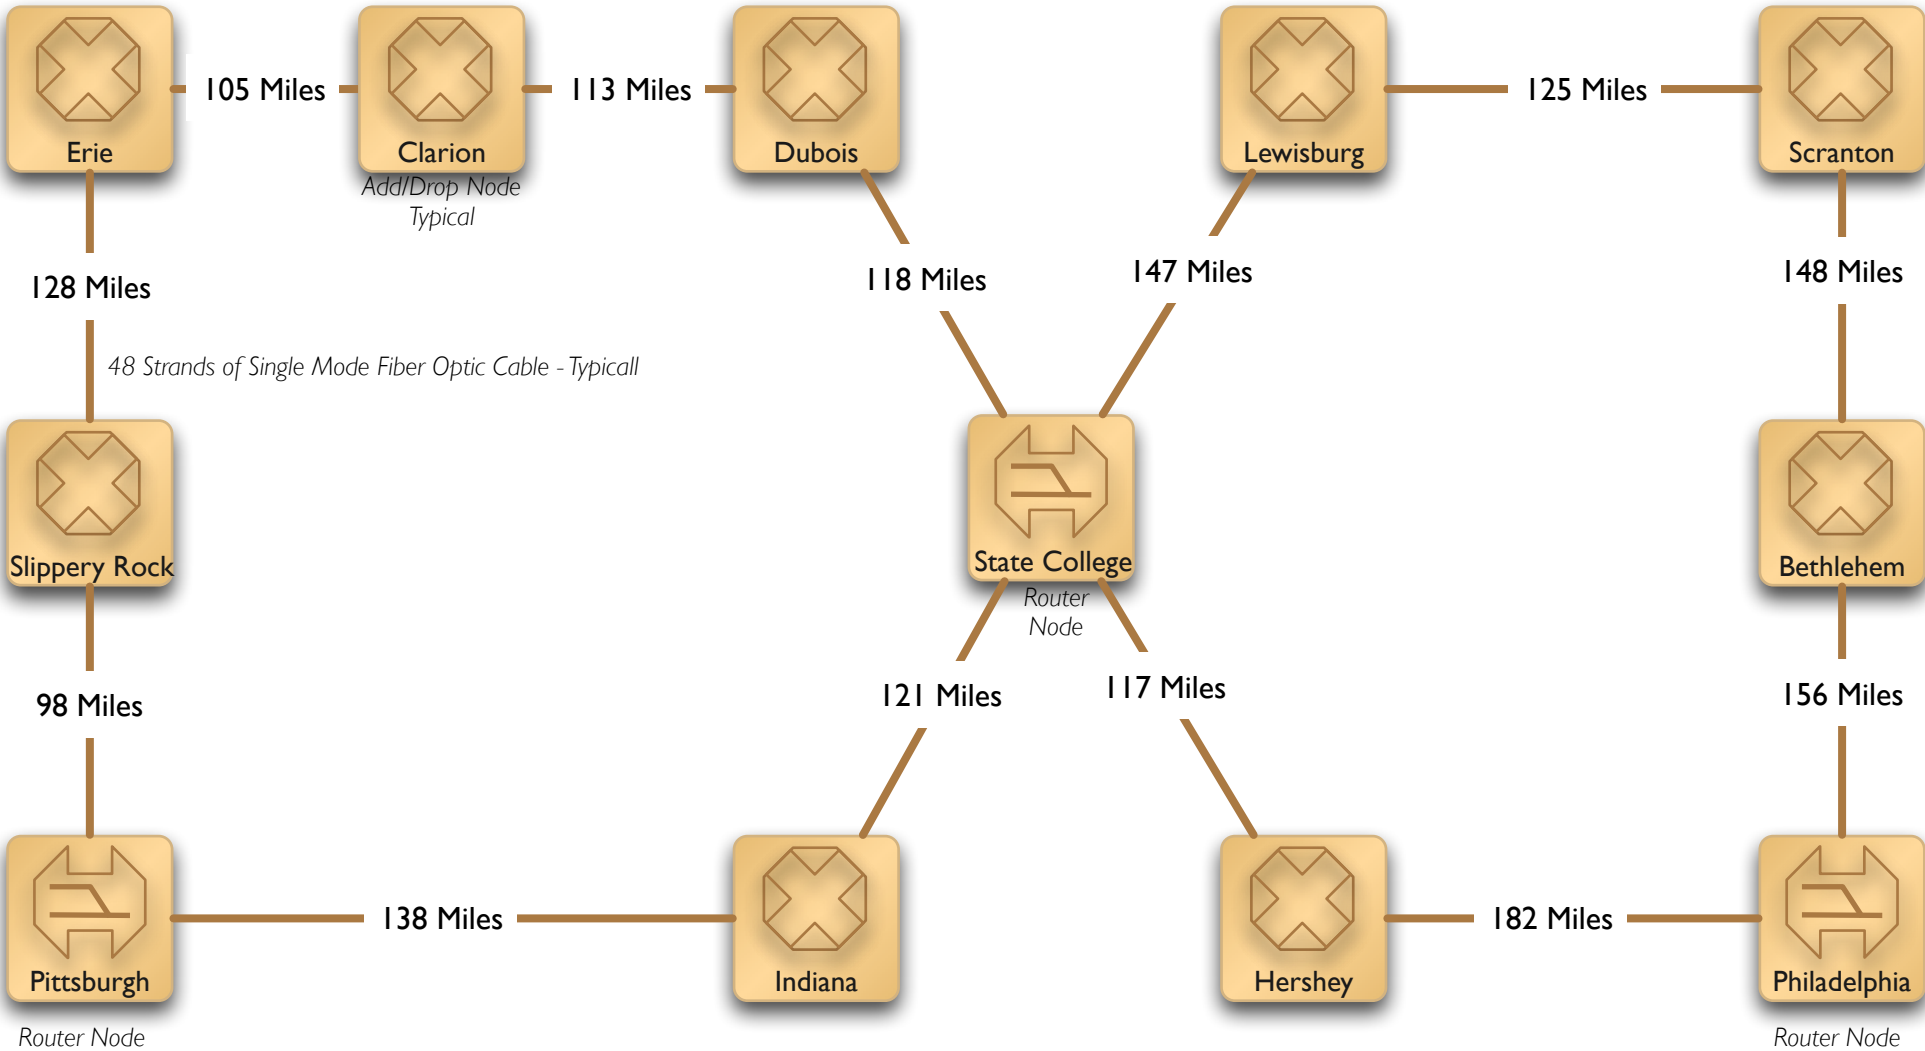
Erie
105 Miles
Clarion
Add/Drop Node Typical
113 Miles
Dubois
Lewisburg
125 Miles
Scranton

128 Miles
118 Miles
147 Miles
148 Miles

48 Strands of Single Mode Fiber Optic Cable - Typicall

Slippery Rock
State College
Router Node
Bethlehem

98 Miles
121 Miles
117 Miles
156 Miles

Pittsburgh
Router Node
138 Miles
Indiana
Hershey
182 Miles
Philadelphia
Router Node